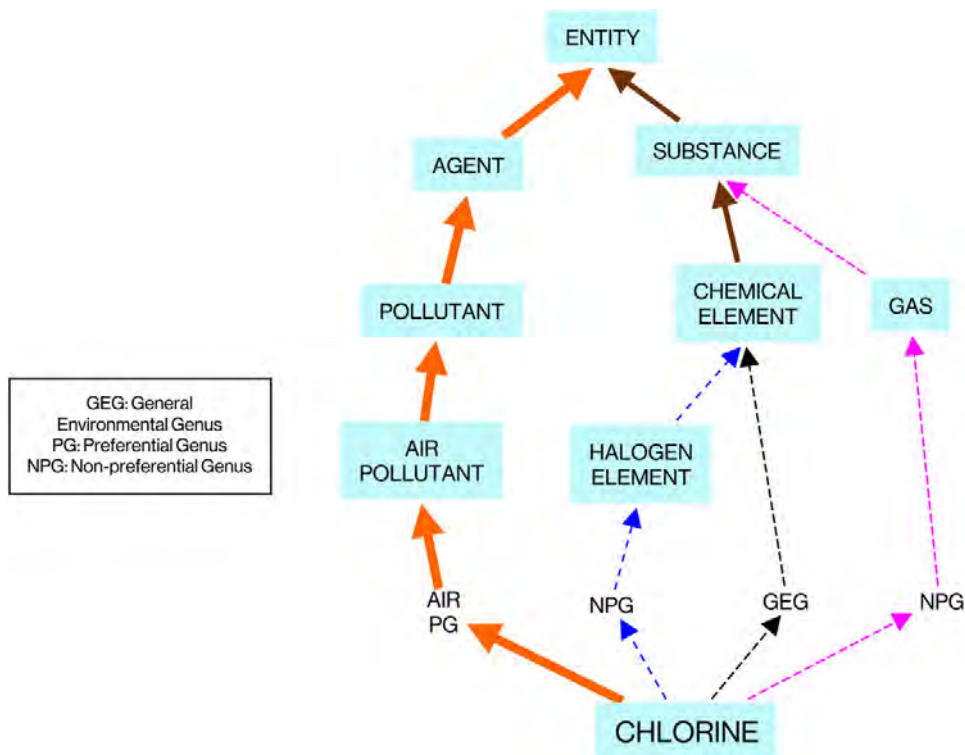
ENTITY

AGENT

SUBSTANCE

POLLUTANT

CHEMICAL ELEMENT

GAS

GEG: General Environmental Genus
PG: Preferential Genus
NPG: Non-preferential Genus

AIR POLLUTANT

HALOGEN ELEMENT

AIR PG

NPG

GEG

NPG

CHLORINE